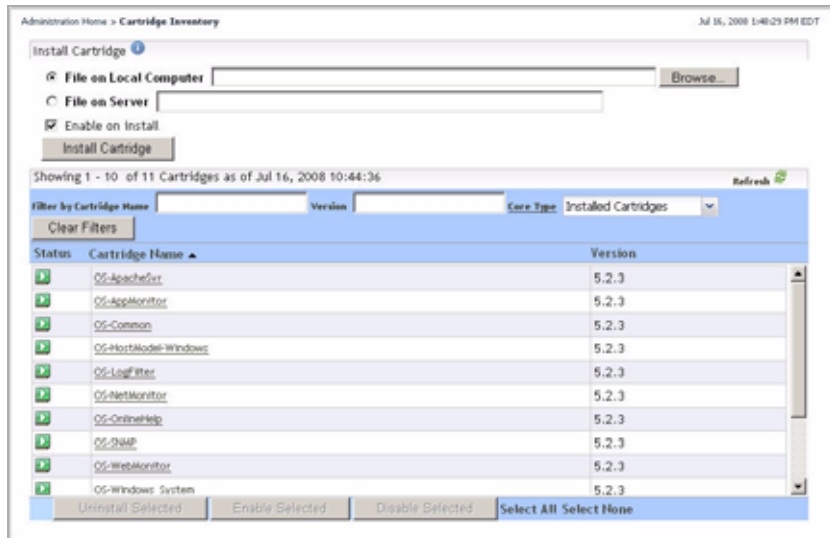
Administration Home > Cartridge Inventory

Jul 16, 2008 1:48:29 PM EDT

Install Cartridge

File on Local Computer

Browse...

File on Server

Enable on install

Install Cartridge

Showing 1 - 10 of 11 Cartridges as of Jul 16, 2008 10:44:36

Refresh

Filter by Cartridge Name

Version

Core Type

Installed Cartridges

Clear Filters

| Status | Cartridge Name ▲ | Version |
|---|---|---|
| | OS-ApacheSvr | 5.2.3 |
| | OS-AppMonitor | 5.2.3 |
| | OS-Common | 5.2.3 |
| | OS-HostModel-Windows | 5.2.3 |
| | OS-LogFilter | 5.2.3 |
| | OS-NetMonitor | 5.2.3 |
| | OS-OnlineHelp | 5.2.3 |
| | OS-SNMP | 5.2.3 |
| | OS-WebMonitor | 5.2.3 |
| | OS-Windows System | 5.2.3 |

Uninstall Selected

Enable Selected

Disable Selected

Select All Select None